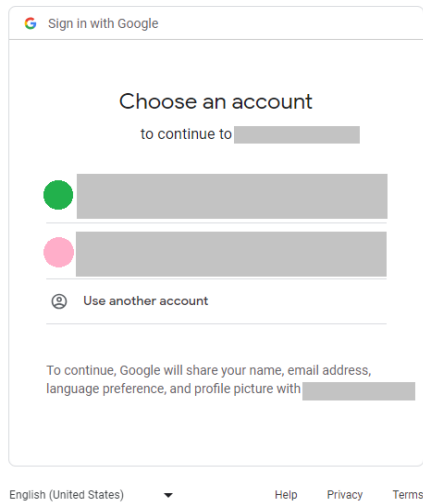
G Sign in with Google

Choose an account

to continue to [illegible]

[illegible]

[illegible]

Use another account

To continue, Google will share your name, email address, language preference, and profile picture with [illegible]

English (United States)

Help Privacy Terms